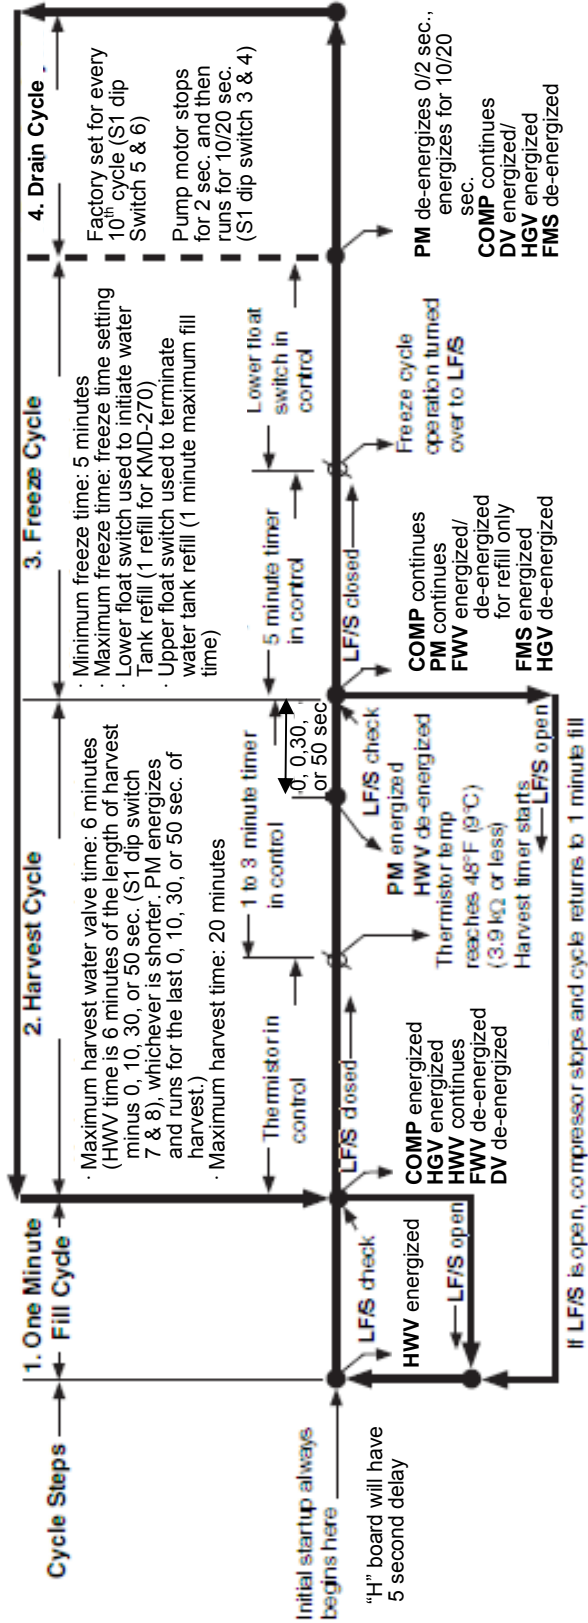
Cycle Steps

1. One Minute Fill Cycle

2. Harvest Cycle

3. Freeze Cycle

4. Drain Cycle

· Maximum harvest water valve time: 6 minutes (HWV time is 6 minutes of the length of harvest minus 0, 10, 30, or 50 sec. (S1 dip switch 7 & 8), whichever is shorter. PM energizes and runs for the last 0, 10, 30, or 50 sec. of harvest.)
· Maximum harvest time: 20 minutes

· Minimum freeze time: 5 minutes
· Maximum freeze time: freeze time setting
· Lower float switch used to initiate water Tank refill (1 refill for KMD-270)
· Upper float switch used to terminate water tank refill (1 minute maximum fill time)

Factory set for every 10th cycle (S1 dip Switch 5 & 6)

Pump motor stops for 2 sec. and then runs for 10/20 sec. (S1 dip switch 3 & 4)

Thermistor in control

1 to 3 minute timer in control

0, 0,30, or 50 sec

5 minute timer in control

Lower float switch in control

Initial startup always begins here

"H" board will have 5 second delay

LF/S check
HWV energized
LF/S open

LF/S closed
COMP energized
HGV energized
HWV continues
FWV de-energized
DV de-energized

LF/S check
PM energized
HWV de-energized
Thermistor temp reaches 48°F (9°C) (3.9 kΩ or less)
Harvest timer starts
LF/S open

LF/S closed
COMP continues
PM continues
FWV energized/ de-energized for refill only
FMS energized
HGV de-energized

Freeze cycle operation turned over to LF/S

PM de-energizes 0/2 sec., energizes for 10/20 sec.
COMP continues
DV energized/
HGV energized
FMS de-energized

If LF/S is open, compressor stops and cycle returns to 1 minute fill